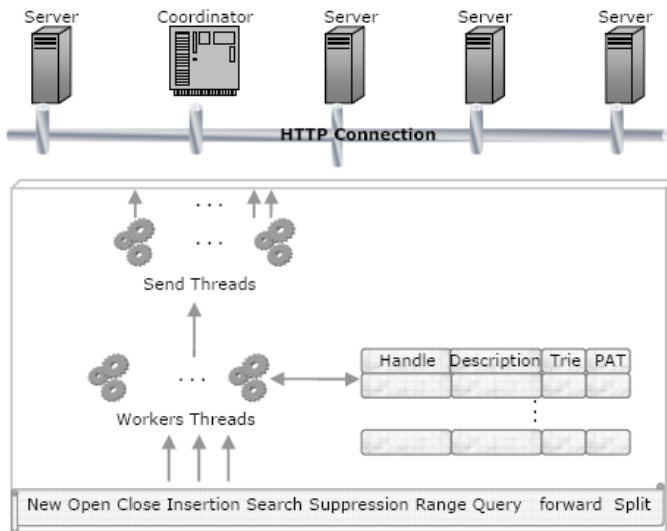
Server Coordinator Server Server Server

HTTP Connection

...
...
Send Threads

...
Workers Threads

| Handle | Description | Trie | PAT |
|---|---|---|---|
| | | | |
| | ⋮ | | |
| | | | |

New Open Close Insertion Search Suppression Range Query forward Split